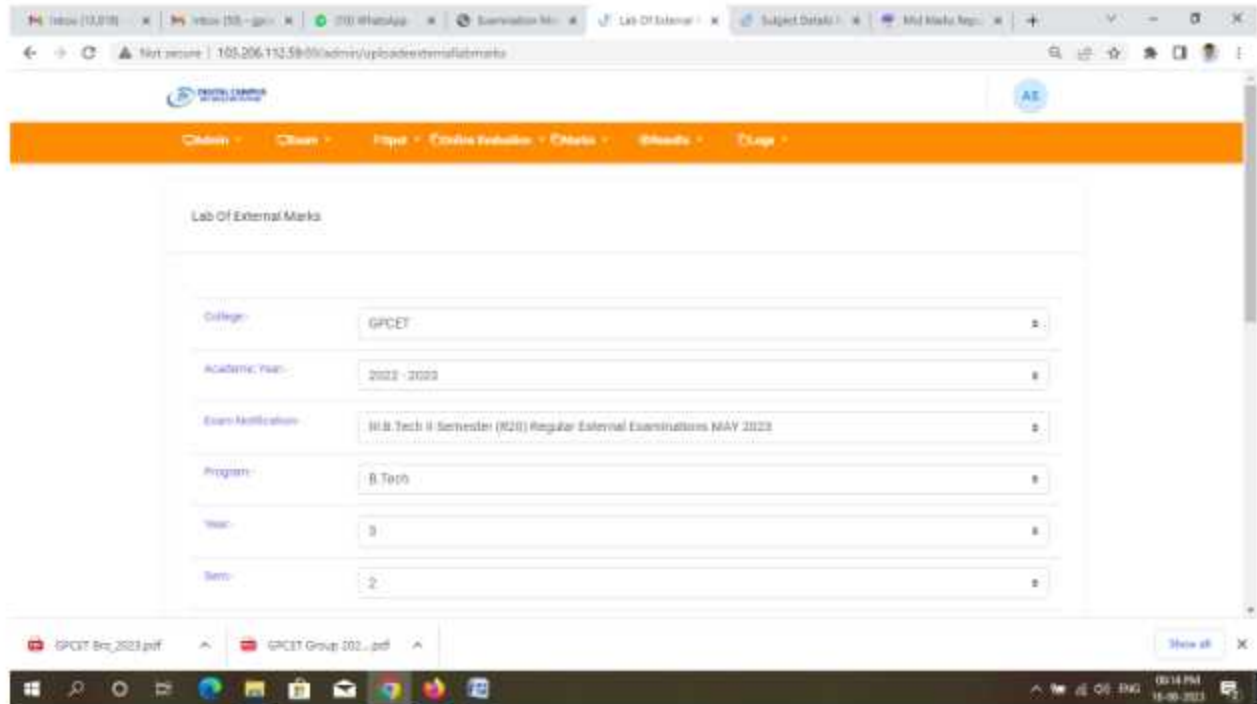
Inbox (13,019) | Inbox (59) - gpc | (10) WhatsApp | Examination Mo | Lab Of External | Subject Details | Mid Marks Rep | +

Not secure | 103.206.112.58/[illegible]/admin/uploadexternallabmarks

AE

Admin | Exam | Paper | Online Evaluation | Marks | Results | Logs

Lab Of External Marks

College:
GPCET

Academic Year:
2022 - 2023

Exam Notification:
III B.Tech II Semester (R20) Regular External Examinations MAY 2023

Program:
B.Tech

Year:
3

Sem:
2

GPCET Brc_2023.pdf
GPCET Group 202....pdf
Show all

ENG
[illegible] PM
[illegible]-2023